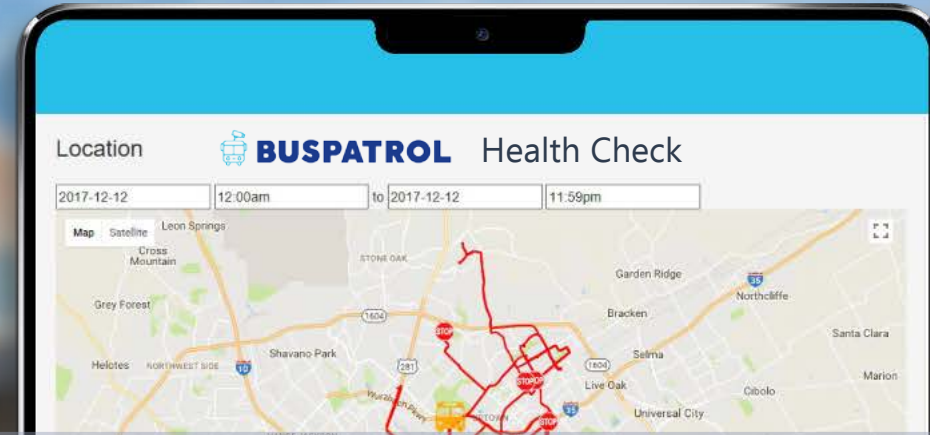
Location

BUSPATROL Health Check

2017-12-12 | 12:00am | to 2017-12-12 | 11:59pm

Map Satellite

Leon Springs
Cross Mountain
STONE OAK
Garden Ridge
Northcliffe
Grey Forest
1604
STOP
Bracken
Santa Clara
Shavano Park
1604
Selma
Helotes NORTHWEST SIDE
10
281
STOP
Live Oak
Marion
Cibolo
STOP
35
Universal City
35